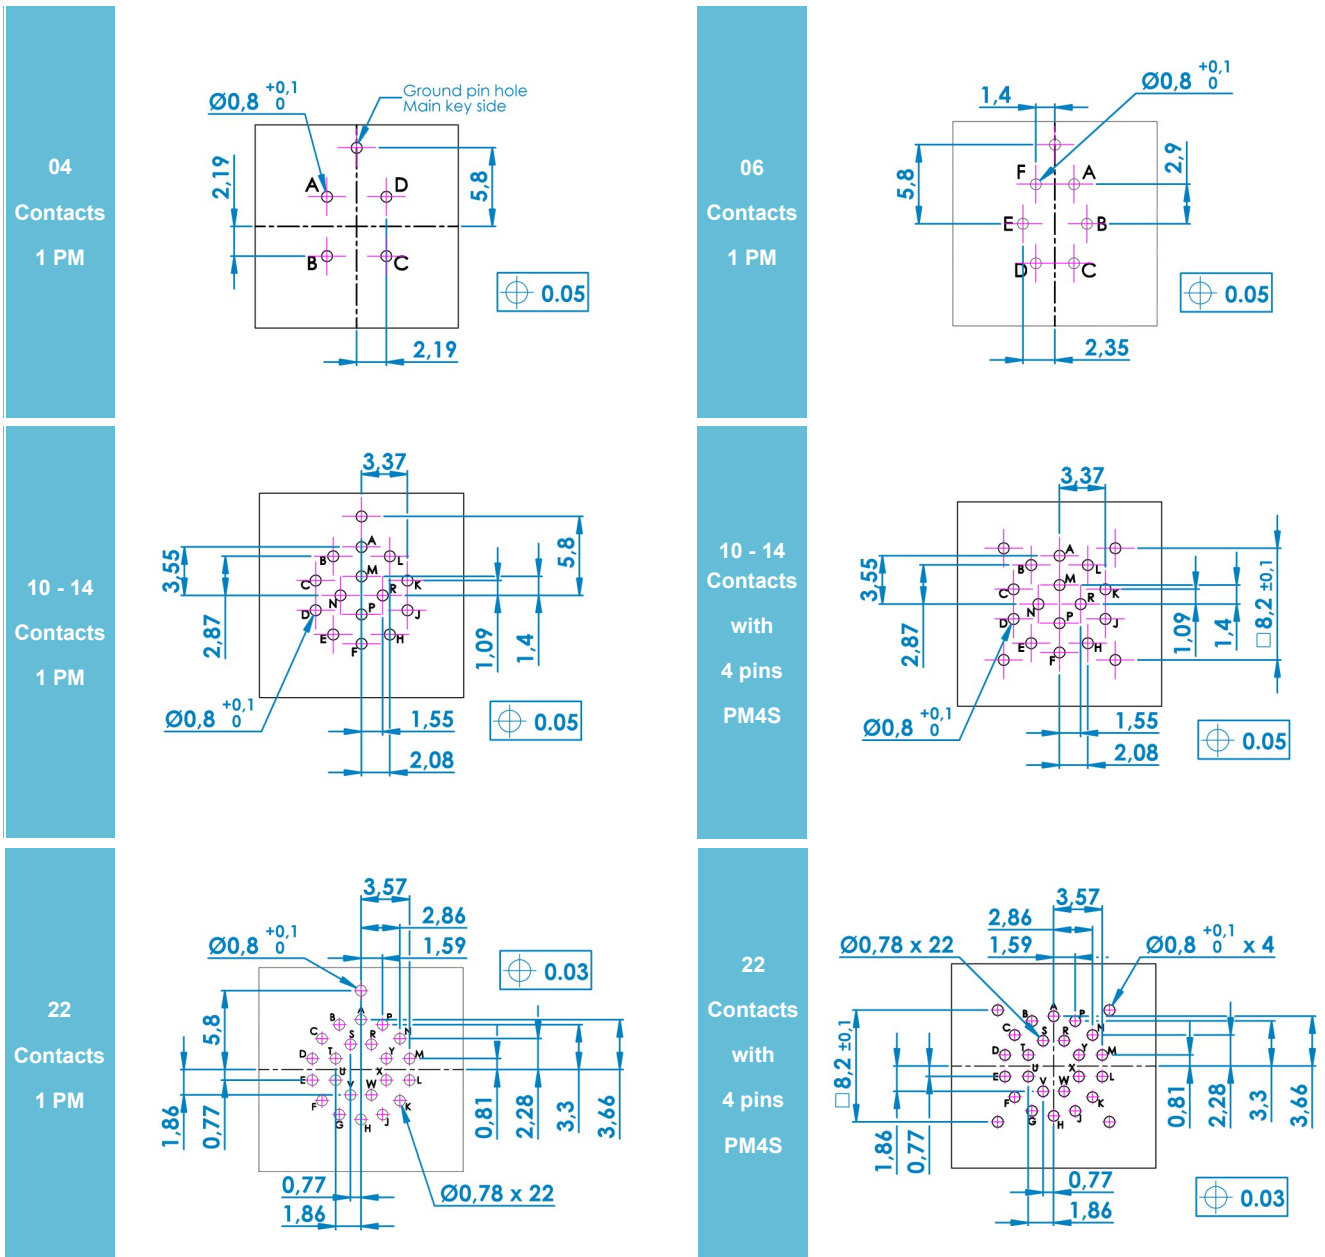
04

Contacts

1 PM

Ø0,8 $^{+0,1}_{0}$

Ground pin hole
Main key side

2,19

A D B C

5,8

2,19

0.05

06

Contacts

1 PM

1,4

Ø0,8 $^{+0,1}_{0}$

5,8

F A E B D C

2,9

2,35

0.05

10 - 14

Contacts

1 PM

3,37

3,55

2,87

A B L C M K R N D P J E H F

5,8

1,09

1,4

Ø0,8 $^{+0,1}_{0}$

1,55

2,08

0.05

10 - 14

Contacts

with

4 pins

PM4S

3,37

3,55

2,87

A B L C M K R N D P J E H F

1,09

1,4

□8,2 ±0,1

Ø0,8 $^{+0,1}_{0}$

1,55

2,08

0.05

22

Contacts

1 PM

3,57

2,86

1,59

Ø0,8 $^{+0,1}_{0}$

0.03

5,8

1,86

0,77

A B P C S R N D T Y M E U X L V W F K G H J

0,81

2,28

3,3

3,66

0,77

1,86

Ø0,78 x 22

22

Contacts

with

4 pins

PM4S

3,57

2,86

1,59

Ø0,78 x 22

Ø0,8 $^{+0,1}_{0}$ x 4

□8,2 ±0,1

A B P C S R N D T Y M E U X L V W F K G H J

0,81

2,28

3,3

3,66

1,86

0,77

0,77

1,86

0.03